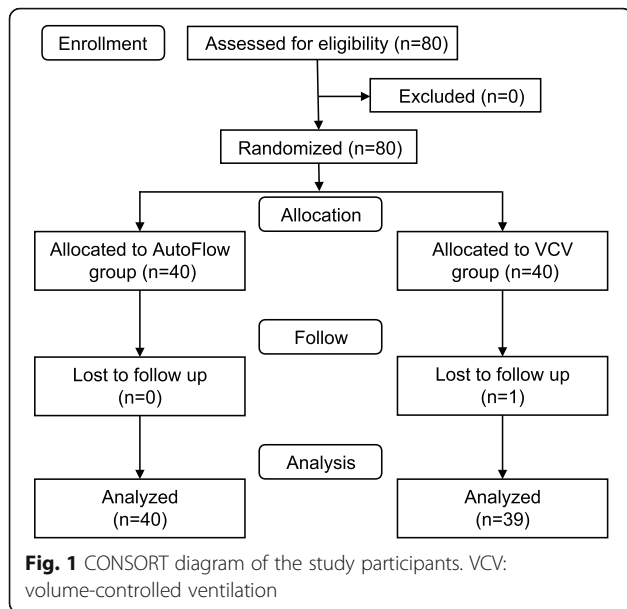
Enrollment

Assessed for eligibility (n=80)

Excluded (n=0)

Randomized (n=80)

Allocation

Allocated to AutoFlow group (n=40)

Allocated to VCV group (n=40)

Follow

Lost to follow up (n=0)

Lost to follow up (n=1)

Analysis

Analyzed (n=40)

Analyzed (n=39)

**Fig. 1** CONSORT diagram of the study participants. VCV: volume-controlled ventilation